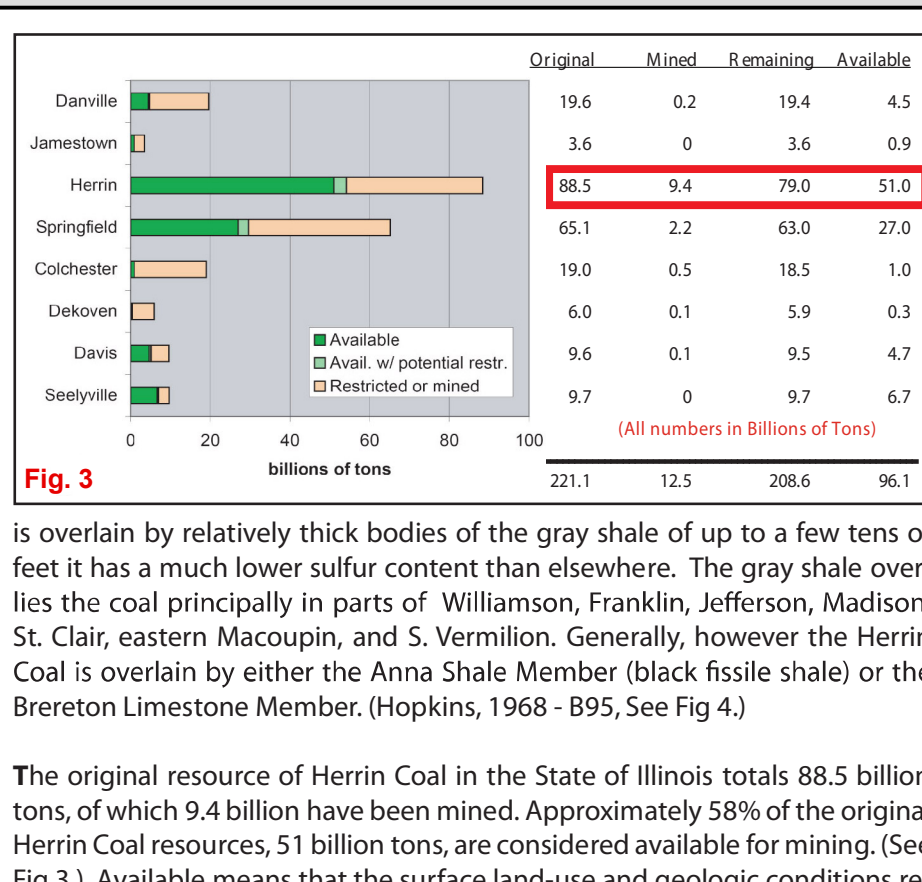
Danville
Jamestown
Herrin
Springfield
Colchester
Dekoven
Davis
Seelyville

Available
Avail. w/ potential restr.
Restricted or mined

0 20 40 60 80 100
billions of tons

Fig. 3

| | Original | Mined | Remaining | Available |
|---|---|---|---|---|
| Danville | 19.6 | 0.2 | 19.4 | 4.5 |
| Jamestown | 3.6 | 0 | 3.6 | 0.9 |
| Herrin | 88.5 | 9.4 | 79.0 | 51.0 |
| Springfield | 65.1 | 2.2 | 63.0 | 27.0 |
| Colchester | 19.0 | 0.5 | 18.5 | 1.0 |
| Dekoven | 6.0 | 0.1 | 5.9 | 0.3 |
| Davis | 9.6 | 0.1 | 9.5 | 4.7 |
| Seelyville | 9.7 | 0 | 9.7 | 6.7 |
| | 221.1 | 12.5 | 208.6 | 96.1 |

(All numbers in Billions of Tons)

is overlain by relatively thick bodies of the gray shale of up to a few tens o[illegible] feet it has a much lower sulfur content than elsewhere. The gray shale over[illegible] lies the coal principally in parts of Williamson, Franklin, Jefferson, Madison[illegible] St. Clair, eastern Macoupin, and S. Vermilion. Generally, however the Herri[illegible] Coal is overlain by either the Anna Shale Member (black fissile shale) or the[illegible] Brereton Limestone Member. (Hopkins, 1968 - B95, See Fig 4.)

The original resource of Herrin Coal in the State of Illinois totals 88.5 billion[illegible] tons, of which 9.4 billion have been mined. Approximately 58% of the origina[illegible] Herrin Coal resources, 51 billion tons, are considered available for mining. (Se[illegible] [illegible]